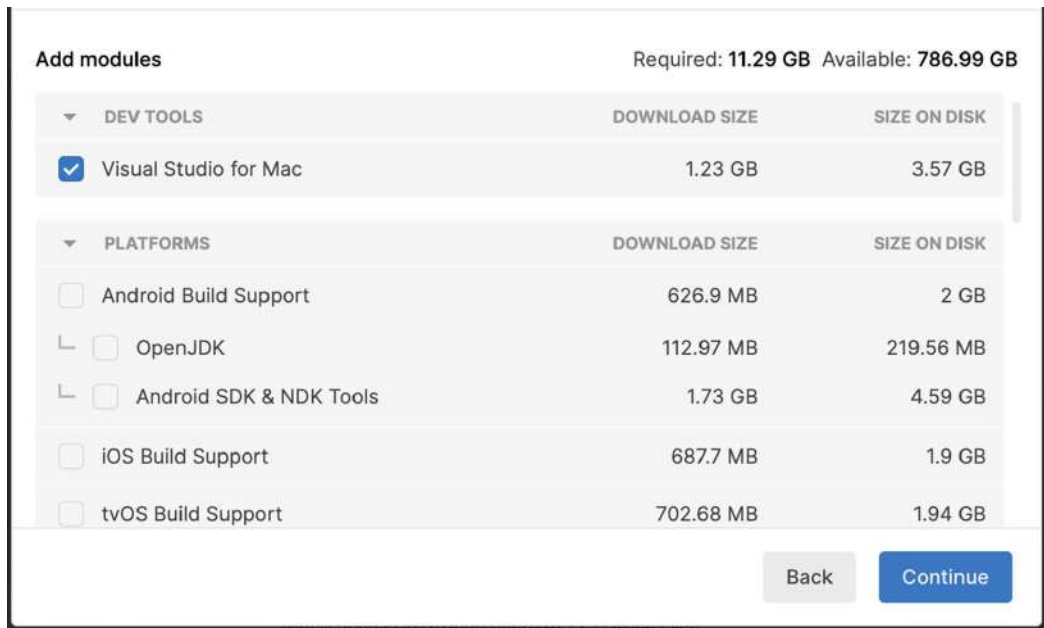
Add modules

Required: 11.29 GB Available: 786.99 GB

| DEV TOOLS | DOWNLOAD SIZE | SIZE ON DISK |
|---|---|---|
| Visual Studio for Mac | 1.23 GB | 3.57 GB |

| PLATFORMS | DOWNLOAD SIZE | SIZE ON DISK |
|---|---|---|
| Android Build Support | 626.9 MB | 2 GB |
| OpenJDK | 112.97 MB | 219.56 MB |
| Android SDK & NDK Tools | 1.73 GB | 4.59 GB |
| iOS Build Support | 687.7 MB | 1.9 GB |
| tvOS Build Support | 702.68 MB | 1.94 GB |

Back Continue